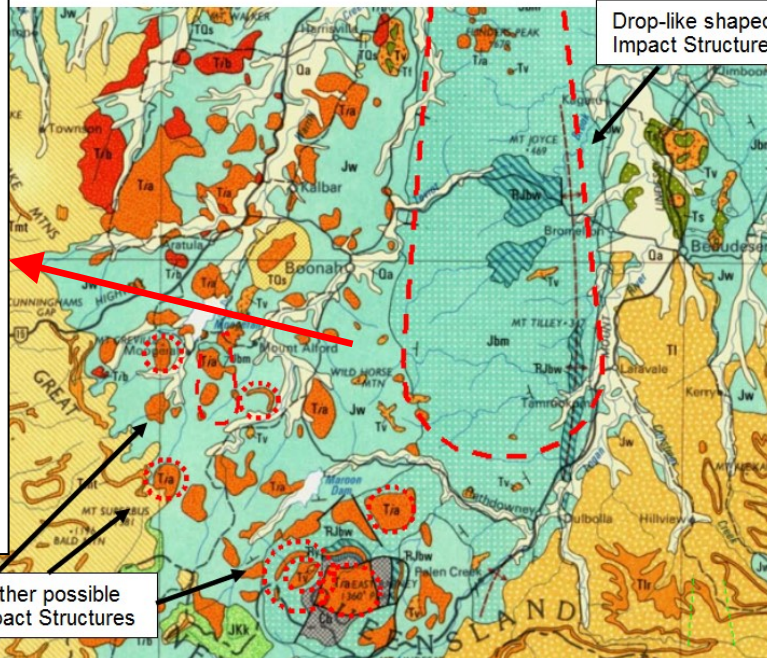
Drop-like shaped Impact Structure

ther possible
pact Structures

Jw
MT WALKER
TQs
Harrisville
Tv
Qa
Tr/b
Tr/a
Townson
Kalbar
Aratula
Boonah
Tmt
CUNNINGHAMS GAP
HIGHWAY
Moogerah
Mount Alford
WILD HORSE MTN
GREAT
MT SUPERBUS
BALD MTN
Maroon Dam
Rathdowney
Palen Creek
QUEENSLAND
EASTER
Jbm
Rjbw
MT JOYCE 469
Beaudesert
Boonah
MT TILLEY
Tamrookum
Dulbolla
Hillview
Lamington
Laravale
Kerry
Tl
Tlr
JKk
Ts